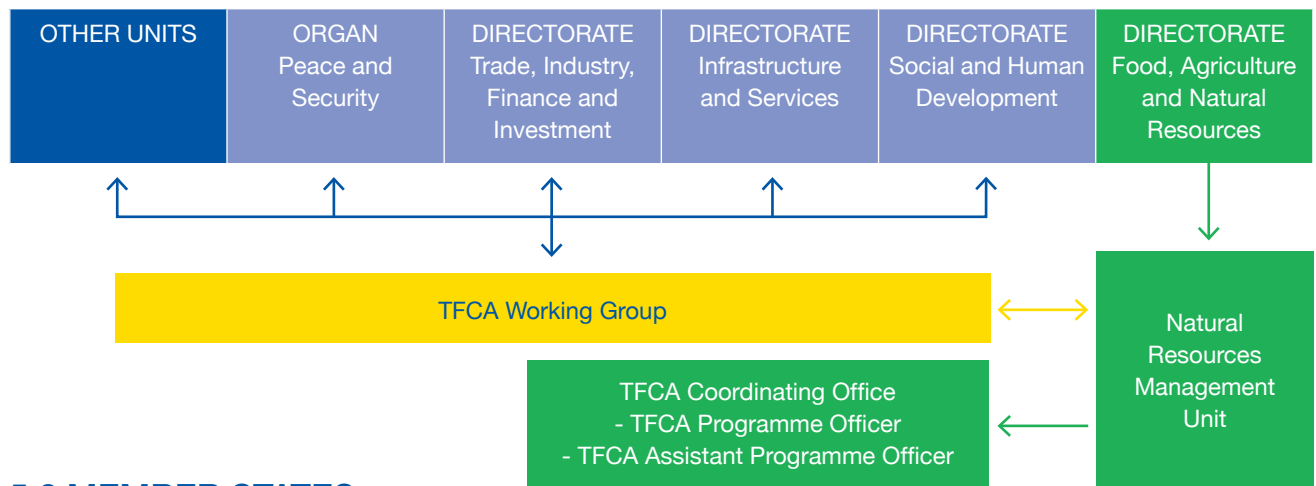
OTHER UNITS

ORGAN Peace and Security

DIRECTORATE Trade, Industry, Finance and Investment

DIRECTORATE Infrastructure and Services

DIRECTORATE Social and Human Development

DIRECTORATE Food, Agriculture and Natural Resources

TFCA Working Group

Natural Resources Management Unit

TFCA Coordinating Office
- TFCA Programme Officer
- TFCA Assistant Programme Officer

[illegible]